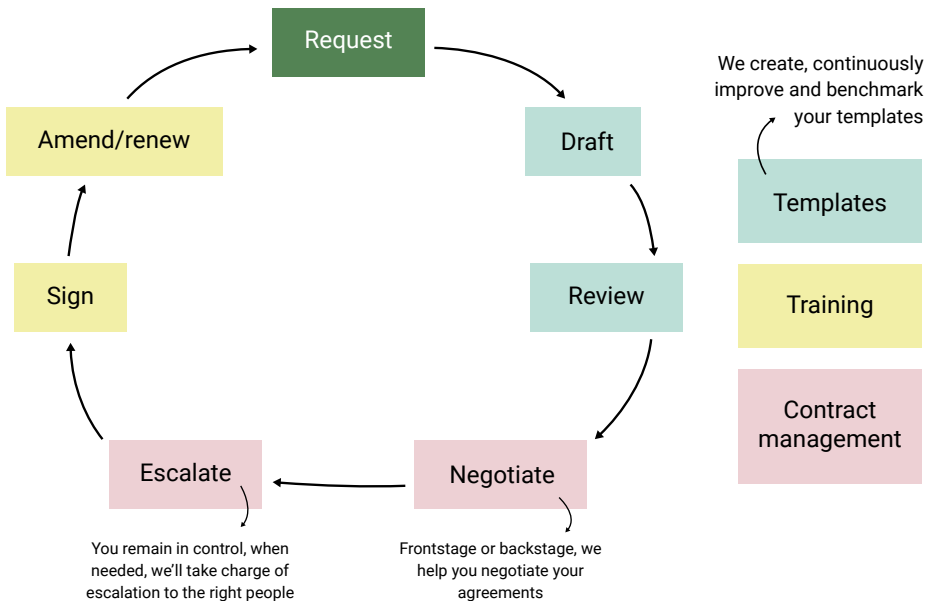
Request

Draft

Review

Negotiate

Escalate

Sign

Amend/renew

You remain in control, when needed, we'll take charge of escalation to the right people

Frontstage or backstage, we help you negotiate your agreements

We create, continuously improve and benchmark your templates

Templates

Training

Contract management